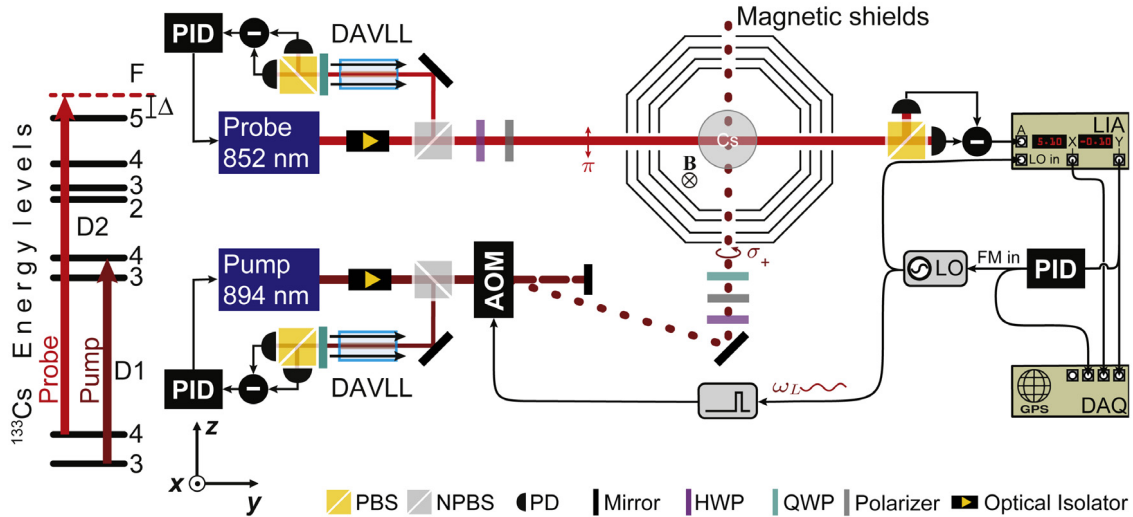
PID

DAVLL

Magnetic shields

F

5 $\Delta$

4

3

2

D2

4

3

Energy levels

$^{133}$Cs Probe Pump

D1

4

3

Probe 852 nm

$\pi$

Cs

B

LIA

A 5.10 X -0.10 Y

LO in

Pump 894 nm

AOM

$\sigma_+$

FM in

PID

LO

PID

DAVLL

$\omega_L$

GPS DAQ

z

x

y

PBS NPBS PD Mirror HWP QWP Polarizer Optical Isolator